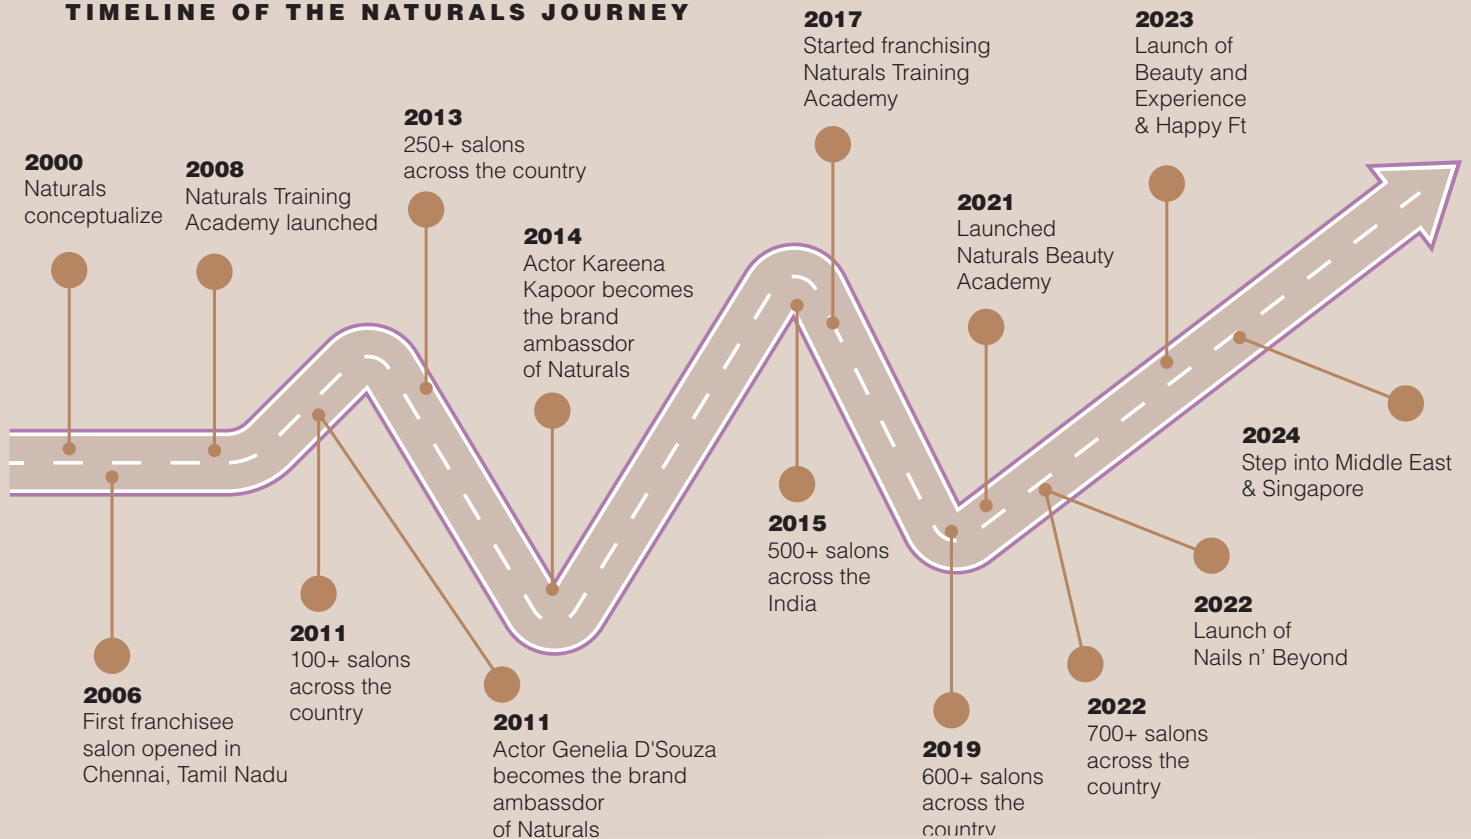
TIMELINE OF THE NATURALS JOURNEY

2000
Naturals conceptualize

2008
Naturals Training Academy launched

2013
250+ salons across the country

2014
Actor Kareena Kapoor becomes the brand ambassdor of Naturals

2017
Started franchising Naturals Training Academy

2021
Launched Naturals Beauty Academy

2023
Launch of Beauty and Experience & Happy Ft

2024
Step into Middle East & Singapore

2006
First franchisee salon opened in Chennai, Tamil Nadu

2011
100+ salons across the country

2011
Actor Genelia D'Souza becomes the brand ambassdor of Naturals

2015
500+ salons across the India

2019
600+ salons across the country

2022
700+ salons across the country

2022
Launch of Nails n' Beyond